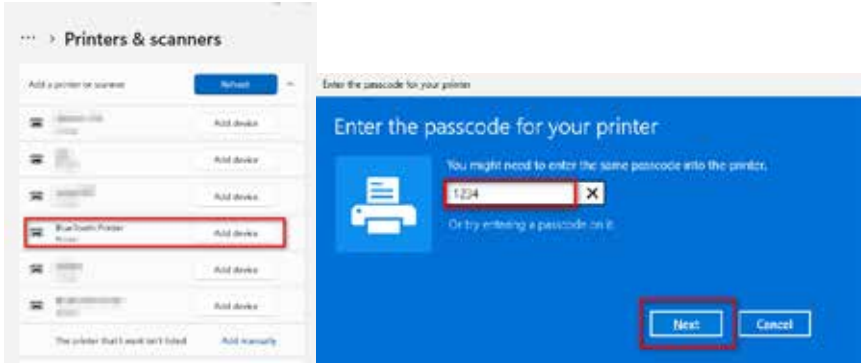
··· > Printers & scanners

Add a printer or scanner
Refresh

Add device
Add device
Add device
Bluetooth Printer
Add device
Add device
Add device

The printer that I want isn't listed
Add manually

Enter the passcode for your printer

Enter the passcode for your printer

You might need to enter the same passcode into the printer.

1234

Or try entering a passcode on it.

Next
Cancel